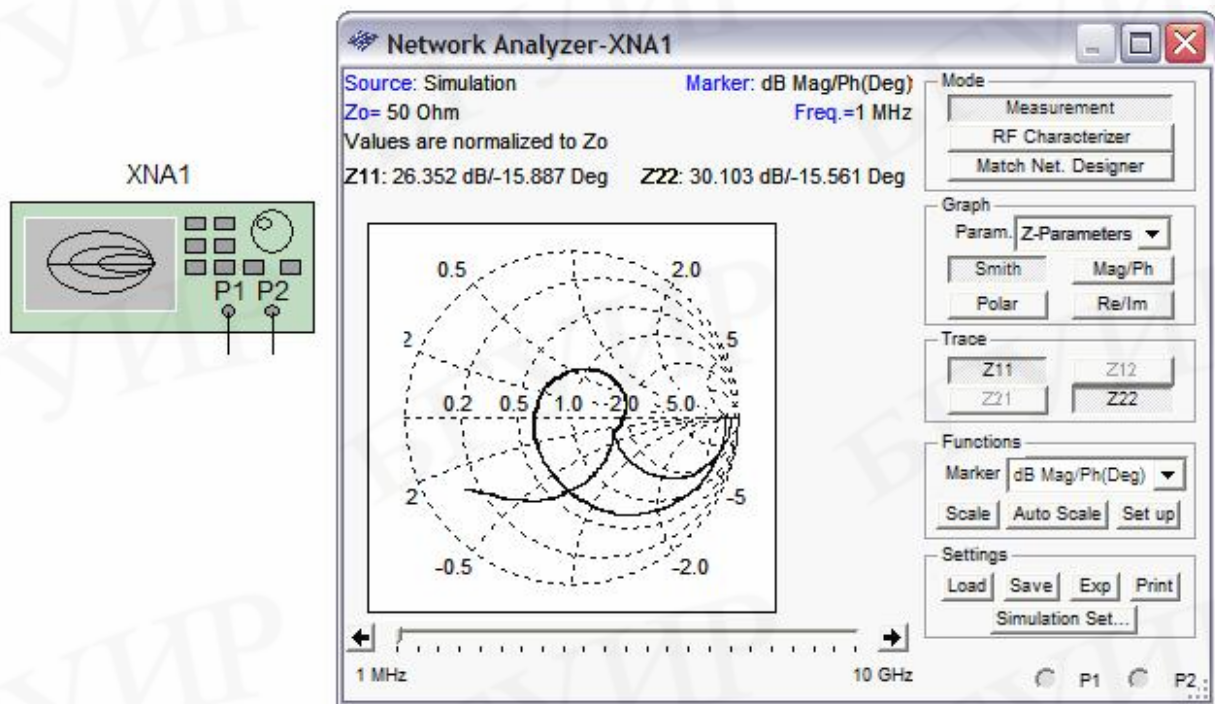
XNA1

P1 P2

Network Analyzer-XNA1

Source: Simulation
Marker: dB Mag/Ph(Deg)
Zo= 50 Ohm
Freq.=1 MHz
Values are normalized to Zo
Z11: 26.352 dB/-15.887 Deg
Z22: 30.103 dB/-15.561 Deg

0.5
2.0
2
5
0.2
0.5
1.0
2.0
5.0
2
-5
-0.5
-2.0

1 MHz
10 GHz

Mode
Measurement
RF Characterizer
Match Net. Designer

Graph
Param. Z-Parameters
Smith
Mag/Ph
Polar
Re/Im

Trace
Z11
Z12
Z21
Z22

Functions
Marker dB Mag/Ph(Deg)
Scale
Auto Scale
Set up

Settings
Load
Save
Exp
Print
Simulation Set...

P1
P2